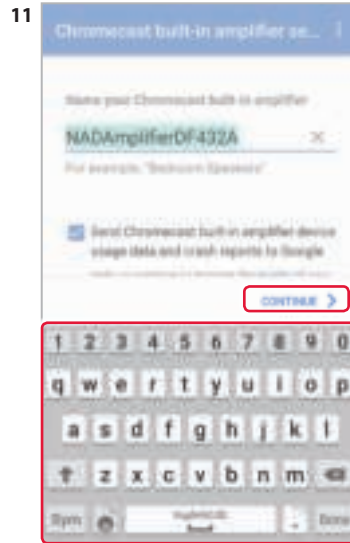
11

Chromecast built-in amplifier se...

Name your Chromecast built-in amplifier

NADAmplifierDF432A

For example, "Bedroom Speakers"

Send Chromecast built-in amplifier device usage data and crash reports to Google

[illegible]

CONTINUE

1 2 3 4 5 6 7 8 9 0

q w e r t y u i o p

a s d f g h j k l

z x c v b n m

Sym

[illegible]

Done